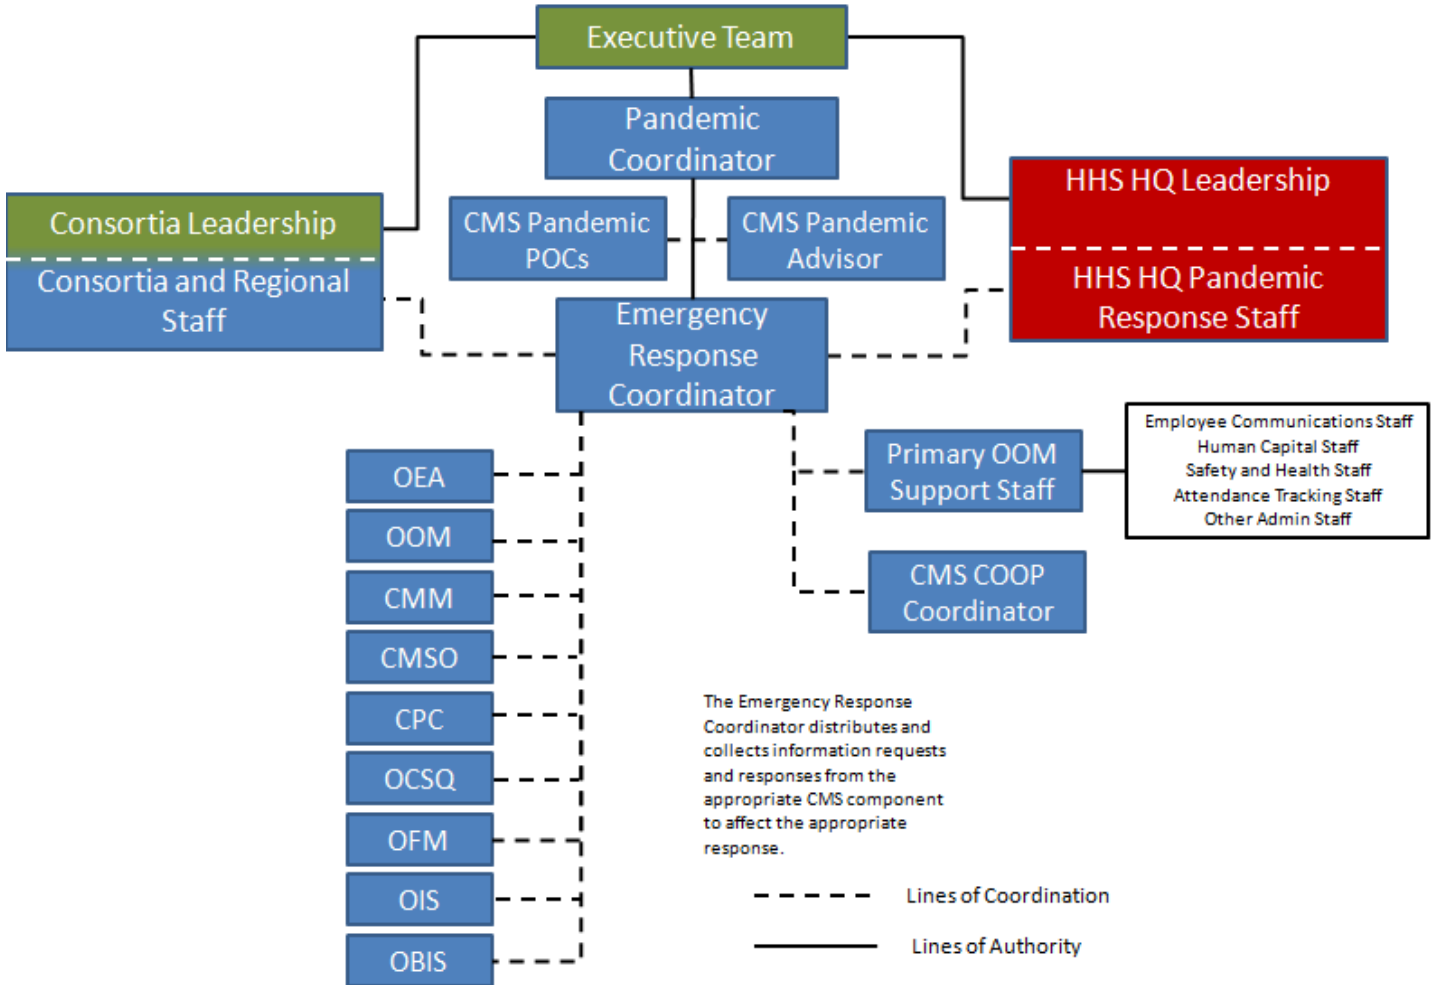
Executive Team

Pandemic Coordinator

Consortia Leadership

Consortia and Regional Staff

CMS Pandemic POCs

CMS Pandemic Advisor

HHS HQ Leadership

HHS HQ Pandemic Response Staff

Emergency Response Coordinator

OEA

OOM

CMM

CMSO

CPC

OCSQ

OFM

OIS

OBIS

Primary OOM Support Staff

Employee Communications Staff
Human Capital Staff
Safety and Health Staff
Attendance Tracking Staff
Other Admin Staff

CMS COOP Coordinator

The Emergency Response Coordinator distributes and collects information requests and responses from the appropriate CMS component to affect the appropriate response.

Lines of Coordination

Lines of Authority